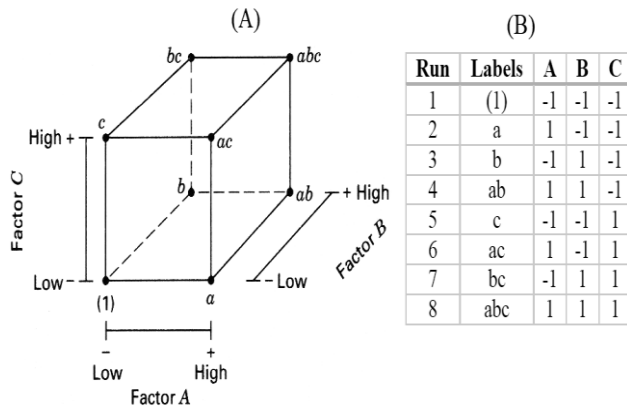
(A)

bc
abc
c
ac
High +
b
ab
+ High
Factor C
Factor B
Low –
– Low
(1)
a
–
+
Low
High
Factor A

(B)

| Run | Labels | A | B | C |
|---|---|---|---|---|
| 1 | (1) | -1 | -1 | -1 |
| 2 | a | 1 | -1 | -1 |
| 3 | b | -1 | 1 | -1 |
| 4 | ab | 1 | 1 | -1 |
| 5 | c | -1 | -1 | 1 |
| 6 | ac | 1 | -1 | 1 |
| 7 | bc | -1 | 1 | 1 |
| 8 | abc | 1 | 1 | 1 |